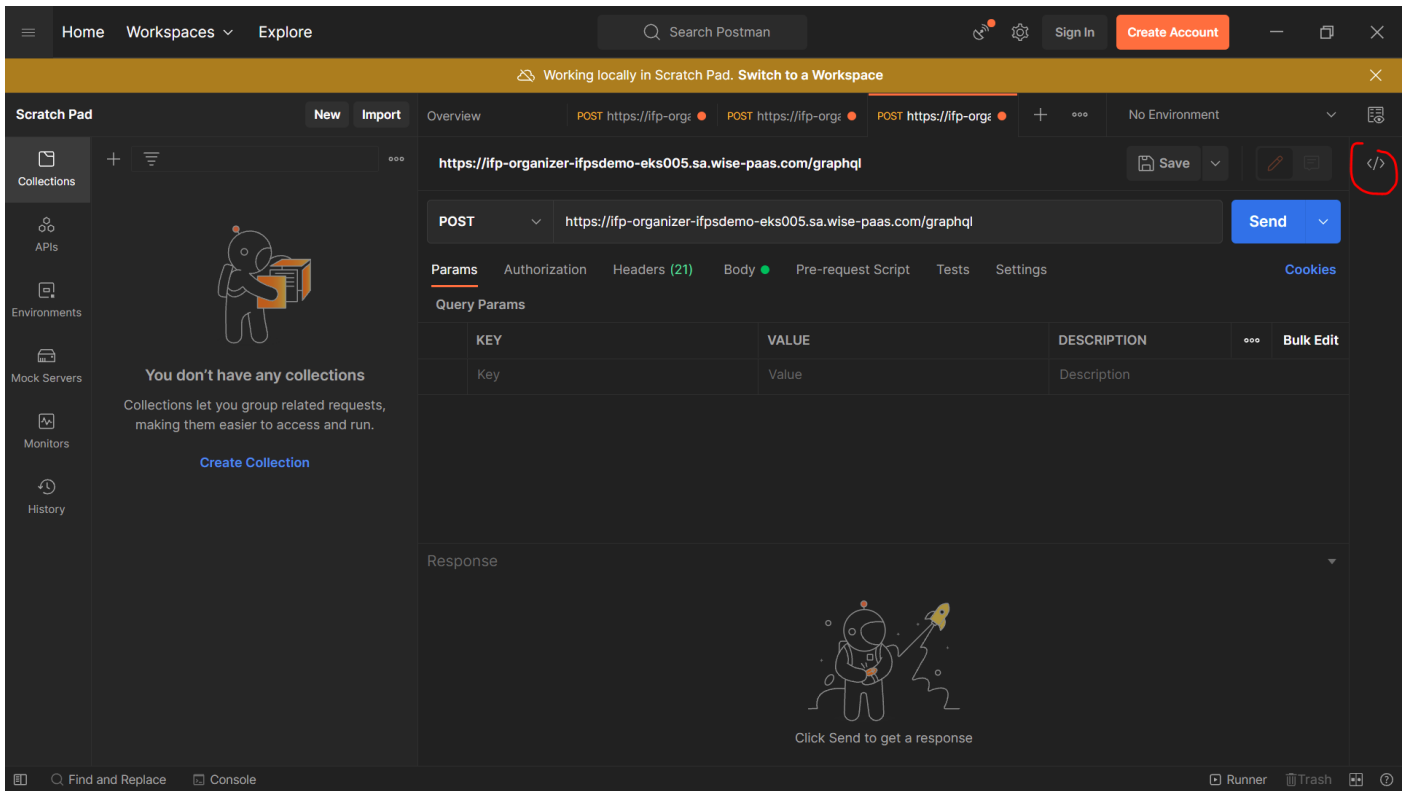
Home Workspaces Explore

Search Postman

Sign In Create Account

Working locally in Scratch Pad. Switch to a Workspace

Scratch Pad New Import

Overview POST https://ifp-orga POST https://ifp-orga POST https://ifp-orga

No Environment

Collections

APIs

Environments

Mock Servers

Monitors

History

You don't have any collections

Collections let you group related requests, making them easier to access and run.

Create Collection

https://ifp-organizer-ifpsdemo-eks005.sa.wise-paas.com/graphql

Save

POST https://ifp-organizer-ifpsdemo-eks005.sa.wise-paas.com/graphql Send

Params Authorization Headers (21) Body Pre-request Script Tests Settings Cookies

Query Params

| | KEY | VALUE | DESCRIPTION | Bulk Edit |
|---|---|---|---|---|
| | Key | Value | Description | |

Response

Click Send to get a response

Find and Replace Console Runner Trash